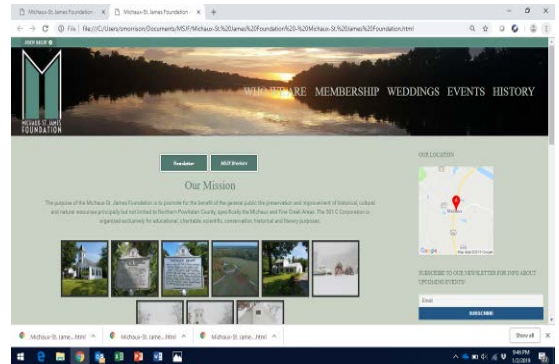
Michaux-St. James Foundation × | Michaux-St. James Foundation × | +

File | file:///C:/Users/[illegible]/Documents/MSJF/Michaux-St.%20James%20Foundation%20-%20Michaux-St.%20James%20Foundation.html

MICHAUX-ST. JAMES FOUNDATION

WHO WE ARE MEMBERSHIP WEDDINGS EVENTS HISTORY

Newsletter | MSJF Brochure

Our Mission

The purpose of the Michaux St. James Foundation is to promote for the benefit of the general public the preservation and improvement of historical, cultural and natural resources principally but not limited to Northern Powhatan County, specifically the Michaux and Fine Creek Areas. The 501 C Corporation is organized exclusively for educational, charitable, scientific, conservation, historical and literary purposes.

OUR LOCATION

Google

SUBSCRIBE TO OUR NEWSLETTER FOR INFO ABOUT UPCOMING EVENTS!

Email

SUBSCRIBE

Michaux-St. Jame....html | Michaux-St. Jame....html | Michaux-St. Jame....html | Show all | ×

9:46 PM
1/2/2019